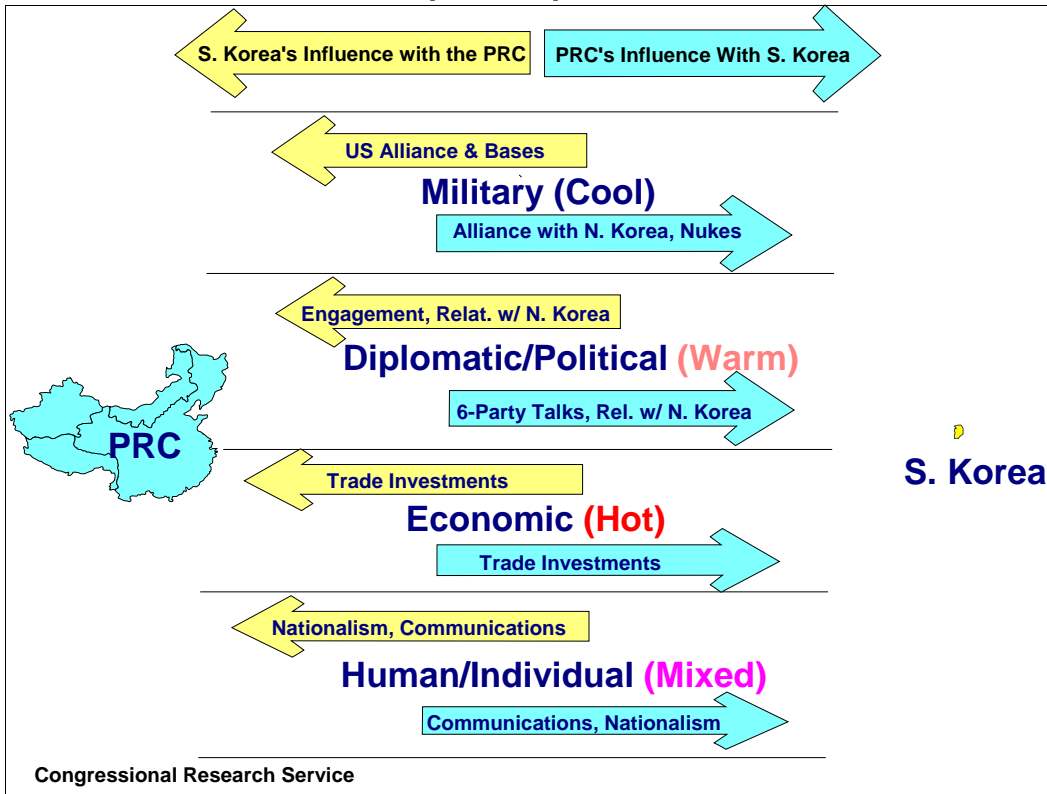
S. Korea's Influence with the PRC

PRC's Influence With S. Korea

US Alliance & Bases

Military (Cool)

Alliance with N. Korea, Nukes

Engagement, Relat. w/ N. Korea

Diplomatic/Political (Warm)

6-Party Talks, Rel. w/ N. Korea

PRC

S. Korea

Trade Investments

Economic (Hot)

Trade Investments

Nationalism, Communications

Human/Individual (Mixed)

Communications, Nationalism

Congressional Research Service